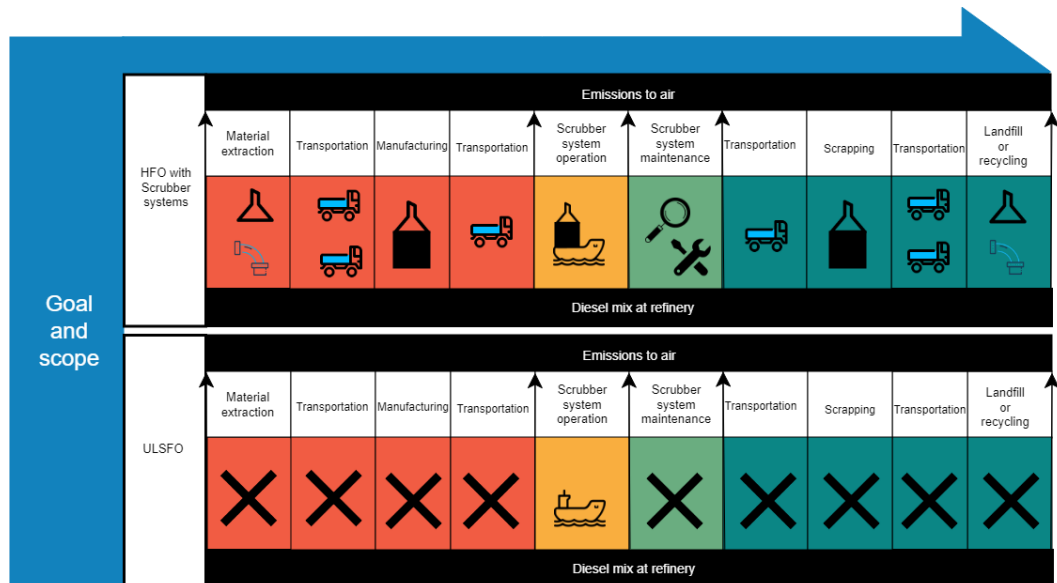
Goal and scope

Emissions to air

| HFO with Scrubber systems | Material extraction | Transportation | Manufacturing | Transportation | Scrubber system operation | Scrubber system maintenance | Transportation | Scrapping | Transportation | Landfill or recycling |
|---|---|---|---|---|---|---|---|---|---|---|

Diesel mix at refinery

Emissions to air

| ULSFO | Material extraction | Transportation | Manufacturing | Transportation | Scrubber system operation | Scrubber system maintenance | Transportation | Scrapping | Transportation | Landfill or recycling |
|---|---|---|---|---|---|---|---|---|---|---|

Diesel mix at refinery